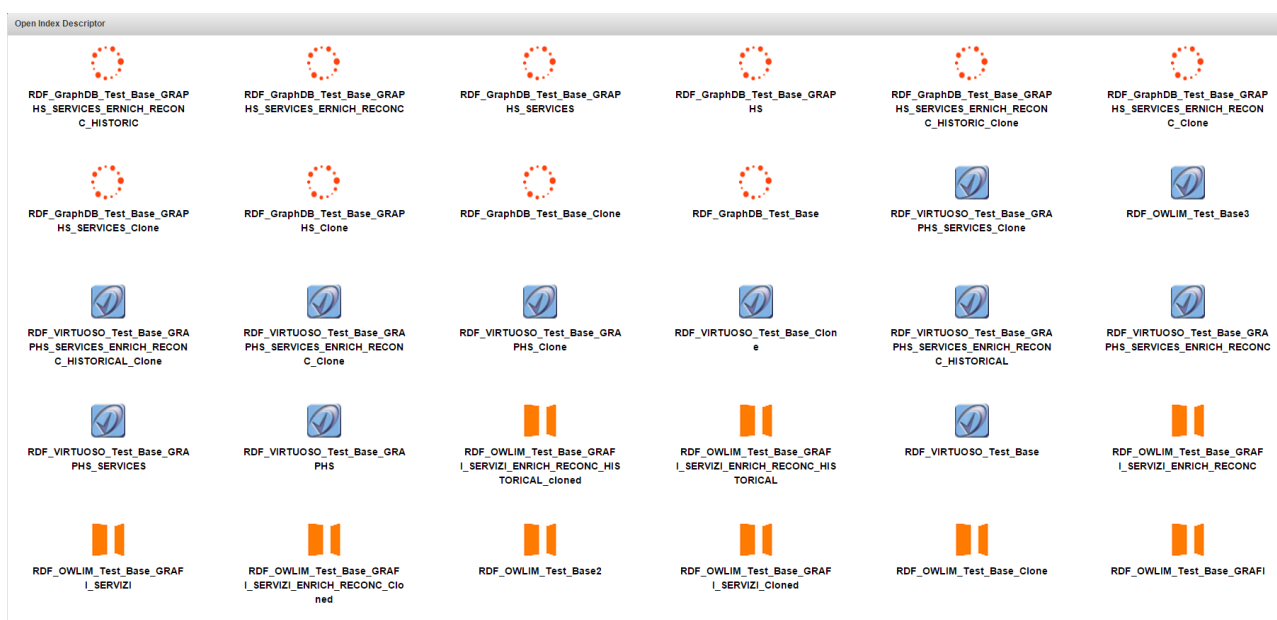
Open Index Descriptor

RDF_GraphDB_Test_Base_GRAPHS_SERVICES_ERNICH_RECONC_HISTORIC

RDF_GraphDB_Test_Base_GRAPHS_SERVICES_ERNICH_RECONC

RDF_GraphDB_Test_Base_GRAPHS_SERVICES

RDF_GraphDB_Test_Base_GRAPHS

RDF_GraphDB_Test_Base_GRAPHS_SERVICES_ERNICH_RECONC_HISTORIC_Clone

RDF_GraphDB_Test_Base_GRAPHS_SERVICES_ERNICH_RECONC_Clone

RDF_GraphDB_Test_Base_GRAPHS_SERVICES_Clone

RDF_GraphDB_Test_Base_GRAPHS_Clone

RDF_GraphDB_Test_Base_Clone

RDF_GraphDB_Test_Base

RDF_VIRTUOSO_Test_Base_GRAPHS_SERVICES_Clone

RDF_OWLIM_Test_Base3

RDF_VIRTUOSO_Test_Base_GRAPHS_SERVICES_ENRICH_RECONC_HISTORICAL_Clone

RDF_VIRTUOSO_Test_Base_GRAPHS_SERVICES_ENRICH_RECONC_Clone

RDF_VIRTUOSO_Test_Base_GRAPHS_Clone

RDF_VIRTUOSO_Test_Base_Clone

RDF_VIRTUOSO_Test_Base_GRAPHS_SERVICES_ENRICH_RECONC_HISTORICAL

RDF_VIRTUOSO_Test_Base_GRAPHS_SERVICES_ENRICH_RECONC

RDF_VIRTUOSO_Test_Base_GRAPHS_SERVICES

RDF_VIRTUOSO_Test_Base_GRAPHS

RDF_OWLIM_Test_Base_GRAFI_SERVIZI_ENRICH_RECONC_HISTORICAL_cloned

RDF_OWLIM_Test_Base_GRAFI_SERVIZI_ENRICH_RECONC_HISTORICAL

RDF_VIRTUOSO_Test_Base

RDF_OWLIM_Test_Base_GRAFI_SERVIZI_ENRICH_RECONC

RDF_OWLIM_Test_Base_GRAFI_SERVIZI

RDF_OWLIM_Test_Base_GRAFI_SERVIZI_ENRICH_RECONC_Cloned

RDF_OWLIM_Test_Base2

RDF_OWLIM_Test_Base_GRAFI_SERVIZI_Cloned

RDF_OWLIM_Test_Base_Clone

RDF_OWLIM_Test_Base_GRAFI